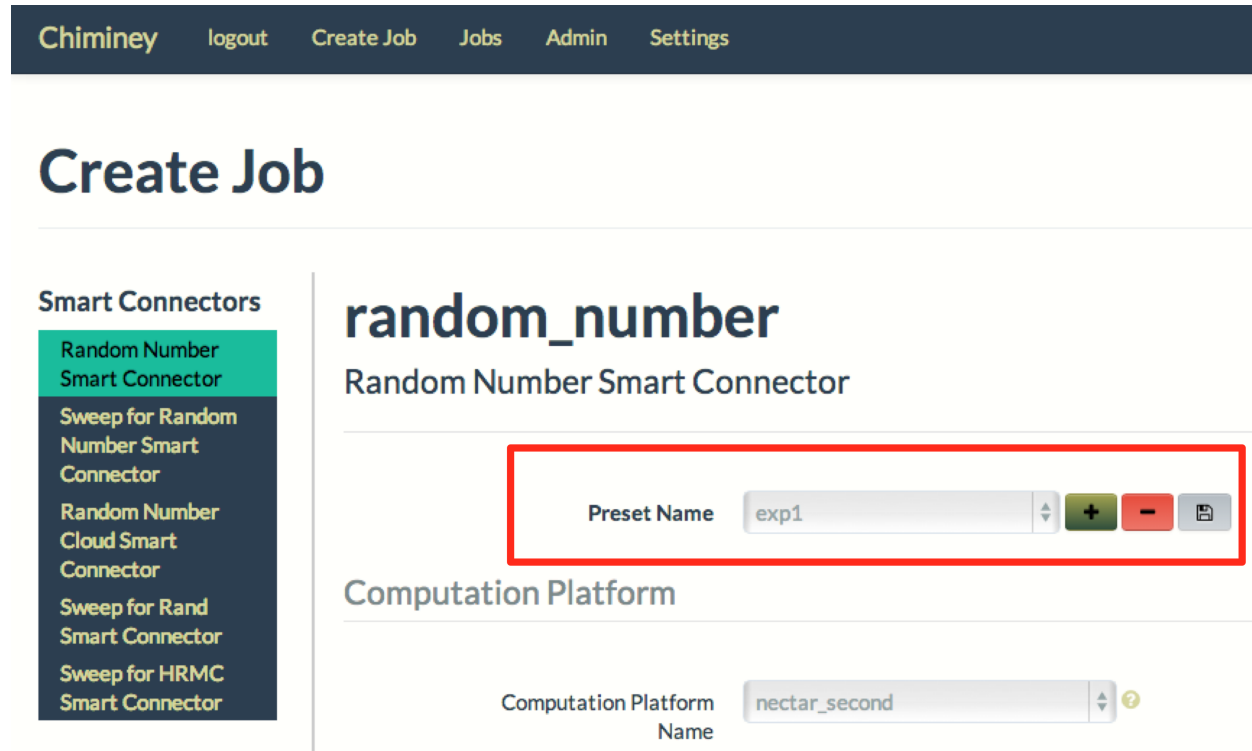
Chiminey logout Create Job Jobs Admin Settings

Create Job

Smart Connectors

Random Number Smart Connector

Sweep for Random Number Smart Connector

Random Number Cloud Smart Connector

Sweep for Rand Smart Connector

Sweep for HRMC Smart Connector

random_number

Random Number Smart Connector

Preset Name exp1 + −

Computation Platform

Computation Platform Name nectar_second ?